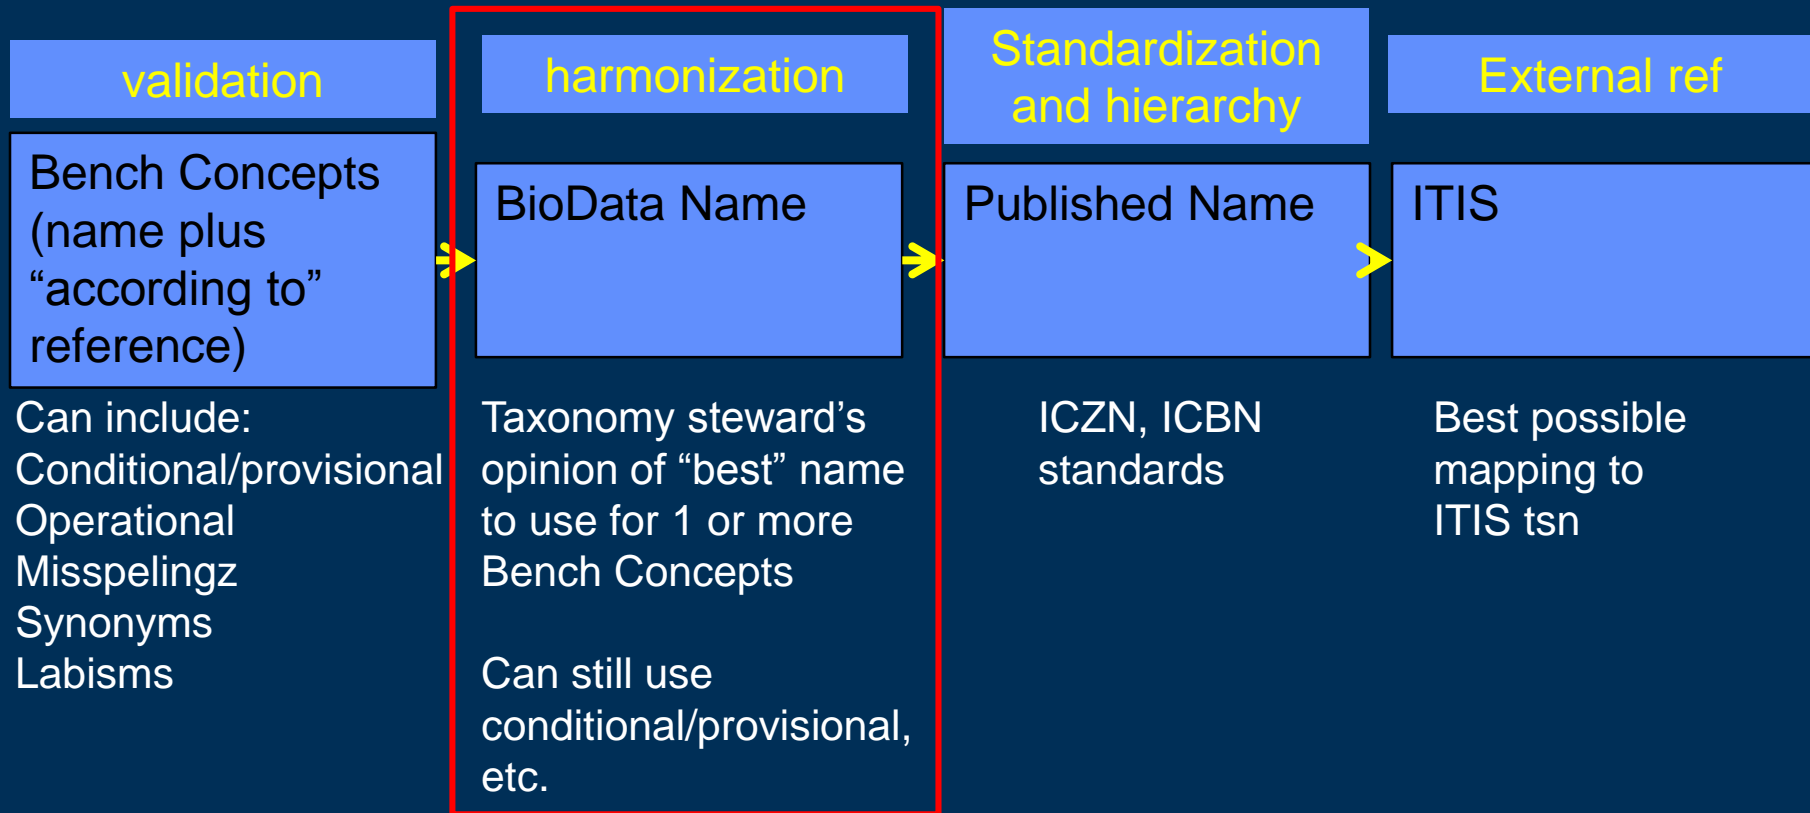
validation

Bench Concepts (name plus “according to” reference)

Can include:
Conditional/provisional
Operational
Misspelingz
Synonyms
Labisms

harmonization

BioData Name

Taxonomy steward’s opinion of “best” name to use for 1 or more Bench Concepts

Can still use conditional/provisional, etc.

Standardization and hierarchy

Published Name

ICZN, ICBN standards

External ref

ITIS

Best possible mapping to ITIS tsn